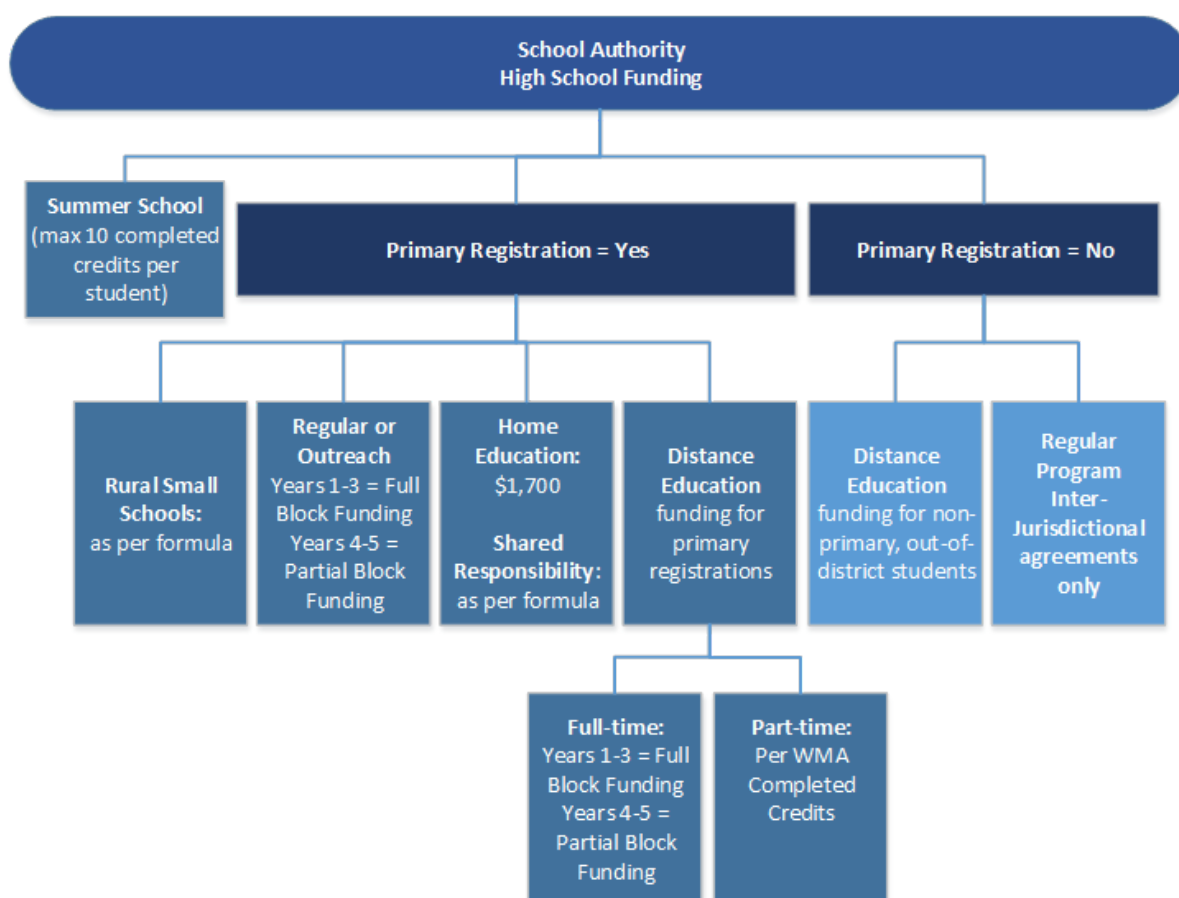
School Authority
High School Funding

Summer School (max 10 completed credits per student)

Primary Registration = Yes

Primary Registration = No

Rural Small Schools: as per formula

Regular or Outreach
Years 1-3 = Full Block Funding
Years 4-5 = Partial Block Funding

Home Education: $1,700

Shared Responsibility: as per formula

Distance Education funding for primary registrations

Distance Education funding for non-primary, out-of-district students

Regular Program Inter-Jurisdictional agreements only

Full-time:
Years 1-3 = Full Block Funding
Years 4-5 = Partial Block Funding

Part-time:
Per WMA Completed Credits